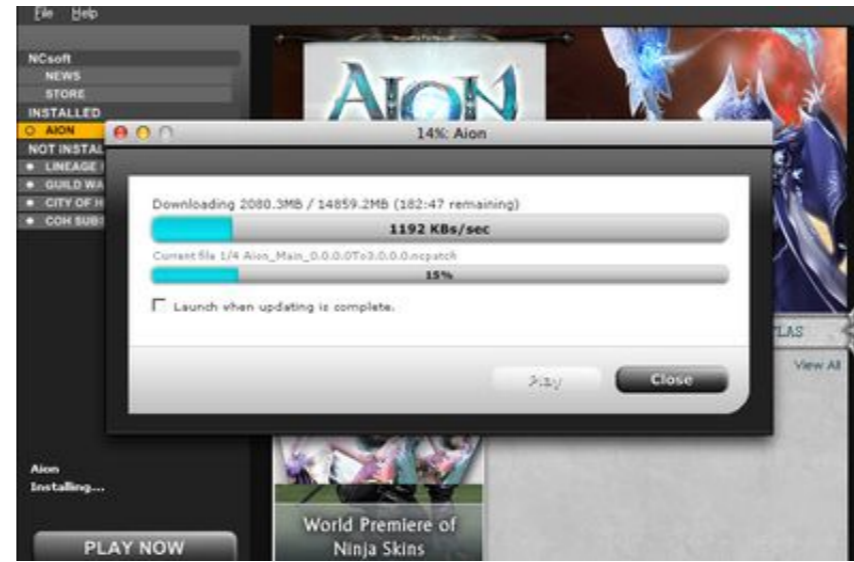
File Help

NCsoft
NEWS
STORE
INSTALLED
AION
NOT INSTAL
LINEAGE I
GUILD WA
CITY OF H
COH SUBS

AION

14%: Aion

Downloading 2080.3MB / 14859.2MB (182:47 remaining)
1192 KBs/sec
Current file 1/4 Aion_Main_0.0.0.0To3.0.0.0.ncpatch
15%
Launch when updating is complete.

Play
Close

LAS
View All

Aion
Installing...

PLAY NOW

World Premiere of Ninja Skins